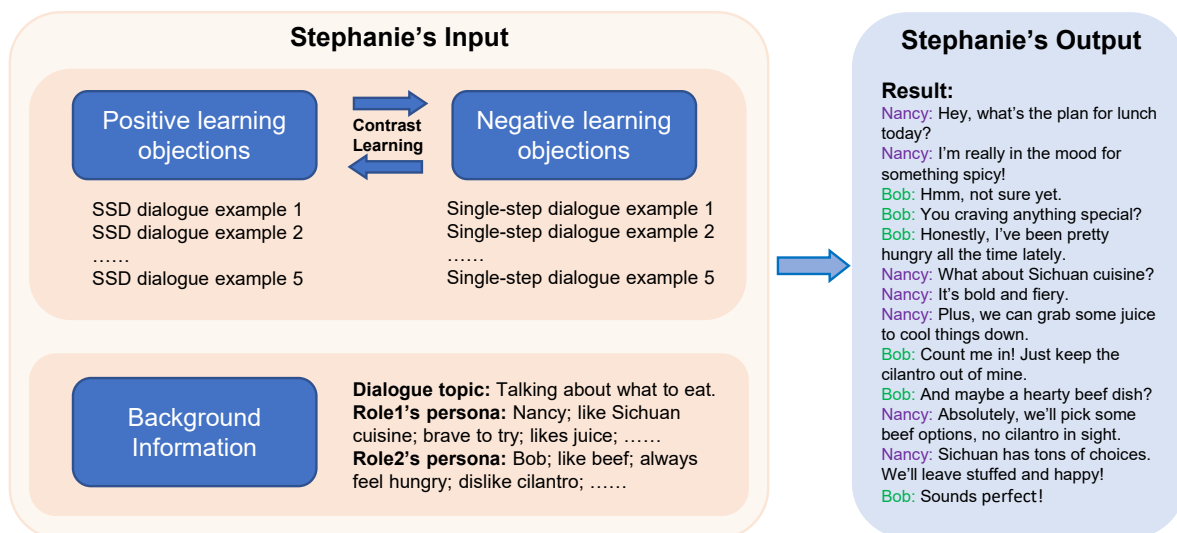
Stephanie's Input

Positive learning objections

Contrast Learning

Negative learning objections

SSD dialogue example 1
SSD dialogue example 2
……
SSD dialogue example 5

Single-step dialogue example 1
Single-step dialogue example 2
……
Single-step dialogue example 5

Background Information

**Dialogue topic:** Talking about what to eat.
**Role1's persona:** Nancy; like Sichuan cuisine; brave to try; likes juice; ……
**Role2's persona:** Bob; like beef; always feel hungry; dislike cilantro; ……

Stephanie's Output

**Result:**
Nancy: Hey, what's the plan for lunch today?
Nancy: I'm really in the mood for something spicy!
Bob: Hmm, not sure yet.
Bob: You craving anything special?
Bob: Honestly, I've been pretty hungry all the time lately.
Nancy: What about Sichuan cuisine?
Nancy: It's bold and fiery.
Nancy: Plus, we can grab some juice to cool things down.
Bob: Count me in! Just keep the cilantro out of mine.
Bob: And maybe a hearty beef dish?
Nancy: Absolutely, we'll pick some beef options, no cilantro in sight.
Nancy: Sichuan has tons of choices. We'll leave stuffed and happy!
Bob: Sounds perfect!